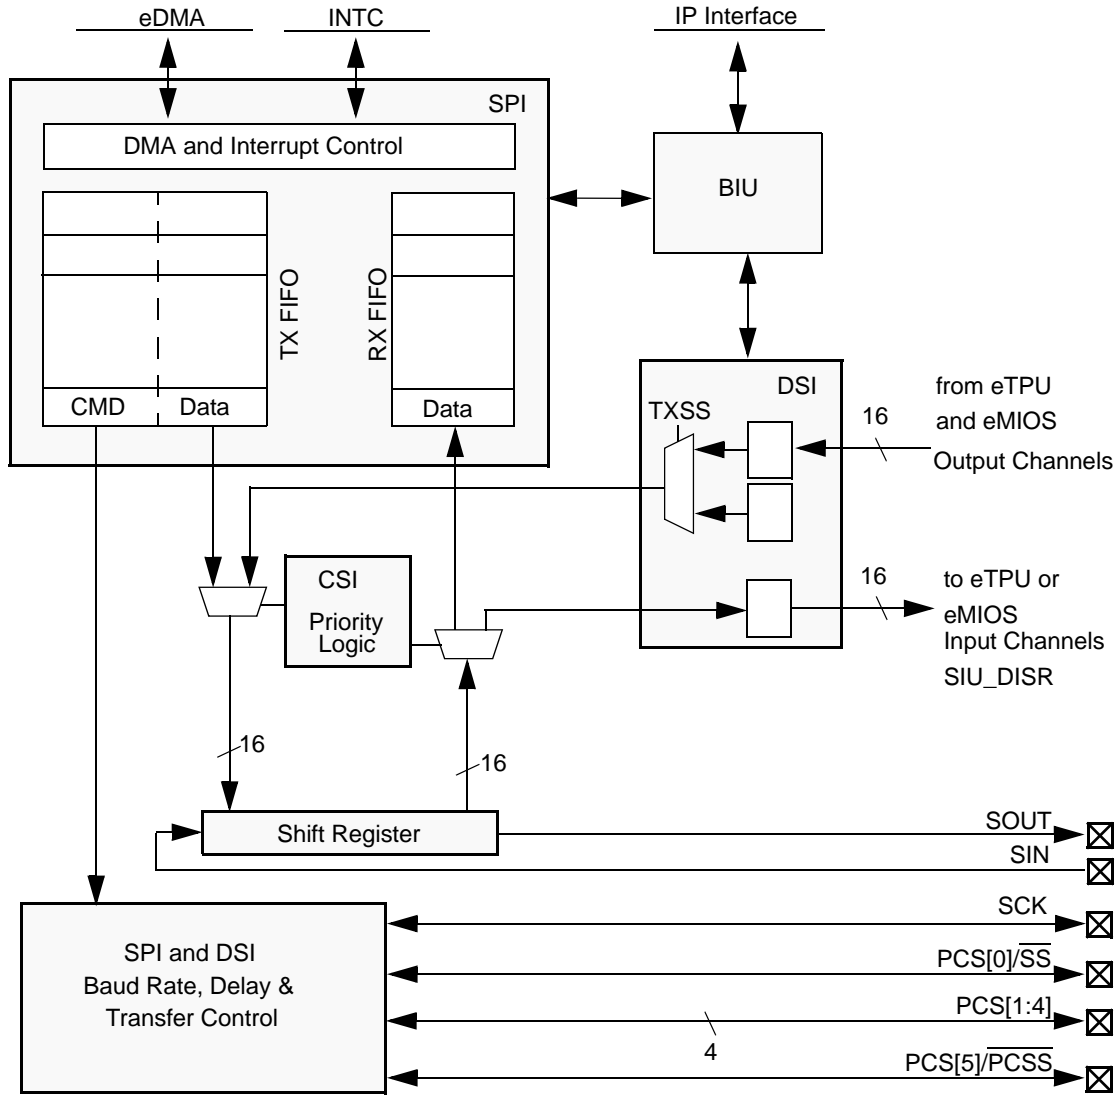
eDMA
INTC
IP Interface
SPI
DMA and Interrupt Control
BIU
TX FIFO
RX FIFO
CMD
Data
Data
DSI
TXSS
from eTPU
and eMIOS
Output Channels
16
CSI
Priority Logic
16
to eTPU or
eMIOS
Input Channels
SIU_DISR
16
16
Shift Register
SOUT
SIN
SPI and DSI
Baud Rate, Delay &
Transfer Control
SCK
PCS[0]/$\overline{SS}$
PCS[1:4]
4
PCS[5]/$\overline{PCSS}$